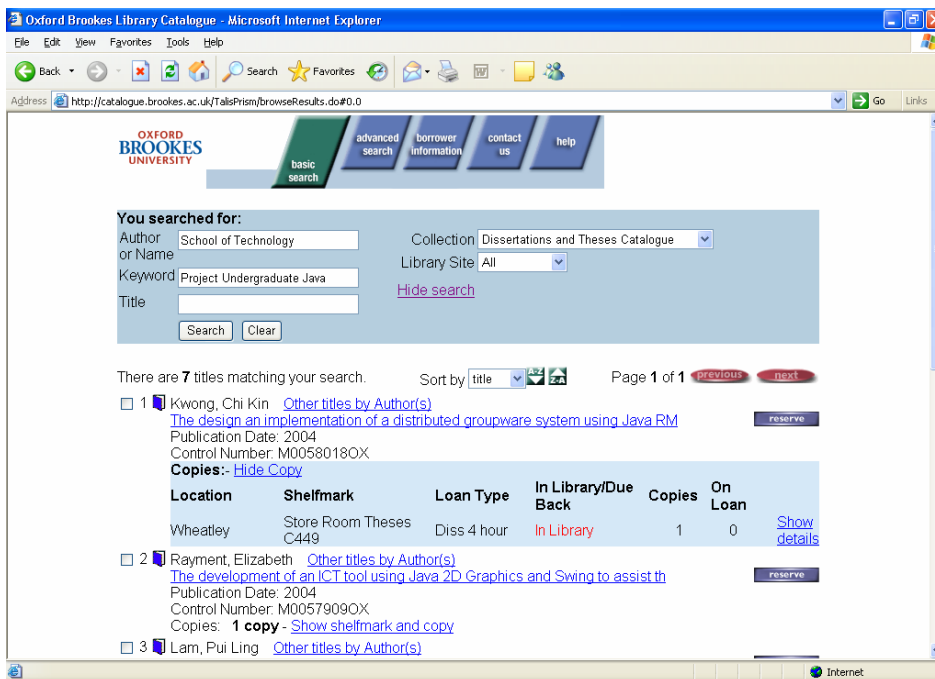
Oxford Brookes Library Catalogue - Microsoft Internet Explorer

File Edit View Favorites Tools Help

Back Search Favorites

Address http://catalogue.brookes.ac.uk/TalisPrism/browseResults.do#0.0 Go Links

OXFORD BROOKES UNIVERSITY

basic search advanced search borrower information contact us help

You searched for:

Author or Name School of Technology

Keyword Project Undergraduate Java

Title

Search Clear

Collection Dissertations and Theses Catalogue

Library Site All

Hide search

There are **7** titles matching your search. Sort by title Page **1** of **1** previous next

1 Kwong, Chi Kin Other titles by Author(s)
The design an implementation of a distributed groupware system using Java RM
Publication Date: 2004
Control Number: M0058018OX
reserve

Copies:- Hide Copy

| Location | Shelfmark | Loan Type | In Library/Due Back | Copies | On Loan | |
|---|---|---|---|---|---|---|
| Wheatley | Store Room Theses C449 | Diss 4 hour | In Library | 1 | 0 | Show details |

2 Rayment, Elizabeth Other titles by Author(s)
The development of an ICT tool using Java 2D Graphics and Swing to assist th
Publication Date: 2004
Control Number: M0057909OX
Copies: 1 copy - Show shelfmark and copy
reserve

3 Lam, Pui Ling Other titles by Author(s)

Internet